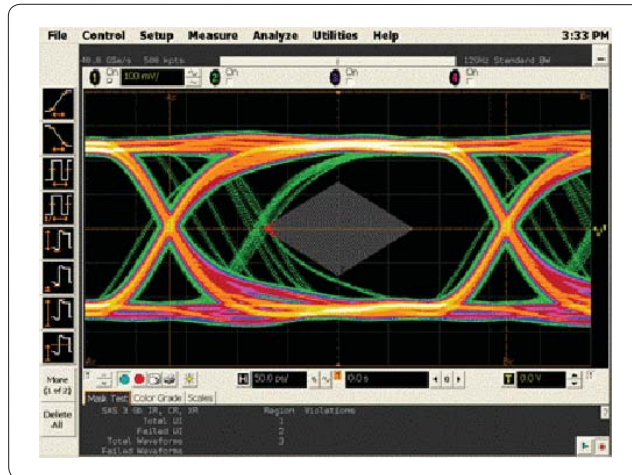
File Control Setup Measure Analyze Utilities Help 3:33 PM

40.0 GSa/s 500 kpts

120Hz Standard BW

1 On 100 mV/

2 On

3 On

4 On

More (1 of 2)

Delete All

50.0 ps/

0.0 s

0.0 V

Mask Test Color Grade Scales

SAS 3 Gb IR, CR, XR

Total UI

Failed UI

Total Waveforms

Failed Waveforms

Region Violations

1

2

3